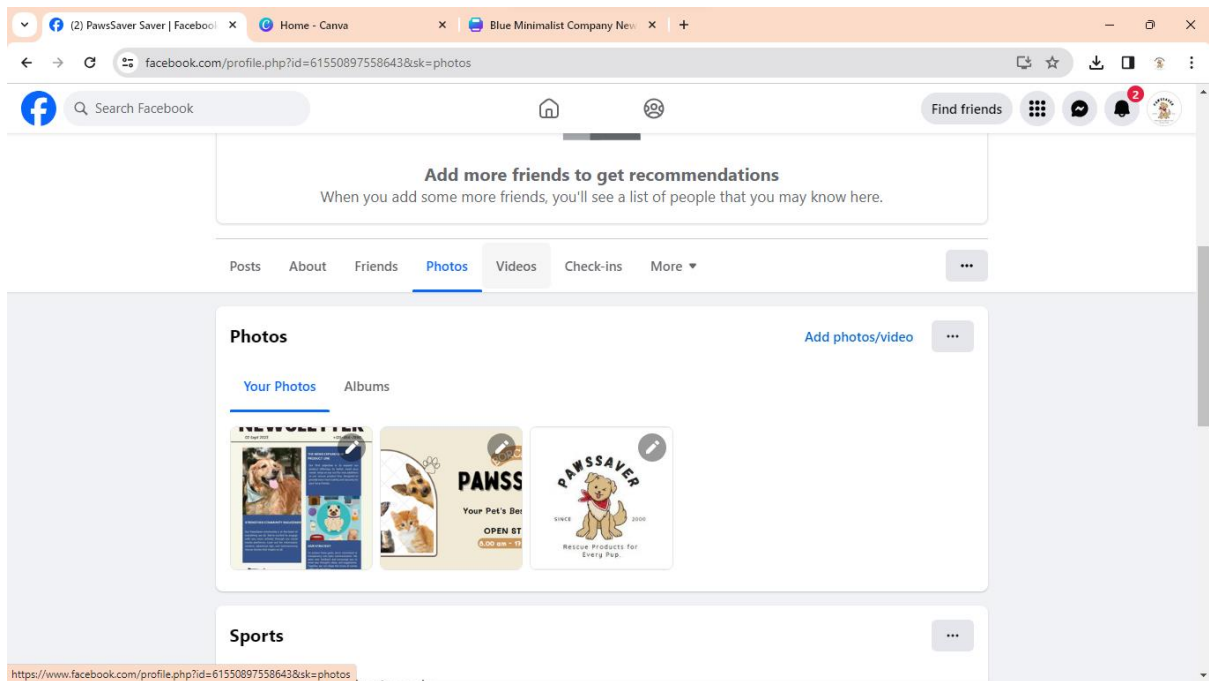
(2) PawsSaver Saver | Faceboo
Home - Canva
Blue Minimalist Company New

facebook.com/profile.php?id=61550897558643&sk=photos

Search Facebook

Find friends

2

Add more friends to get recommendations
When you add some more friends, you'll see a list of people that you may know here.

Posts About Friends Photos Videos Check-ins More ▾

...

Photos

Add photos/video

...

Your Photos Albums

NEWSLETTER

PAWSS
Your Pet's Bes
OPEN ST

PAWSSAVER
SINCE 2000
Rescue Products for Every Pup.

Sports

...

https://www.facebook.com/profile.php?id=61550897558643&sk=photos